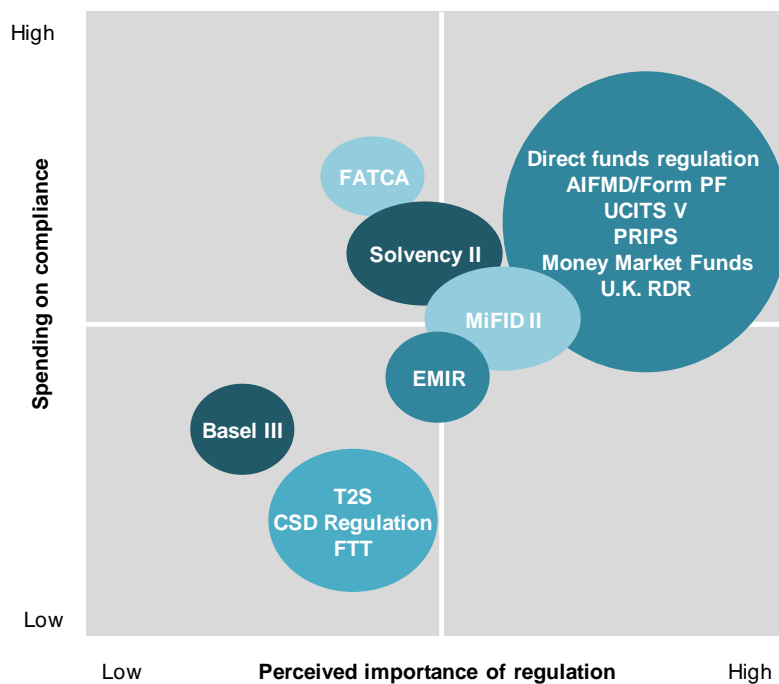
High

Spending on compliance

FATCA

Solvency II

Direct funds regulation
AIFMD/Form PF
UCITS V
PRIPS
Money Market Funds
U.K. RDR

MiFID II

EMIR

Basel III

T2S
CSD Regulation
FTT

Low

Low

Perceived importance of regulation

High